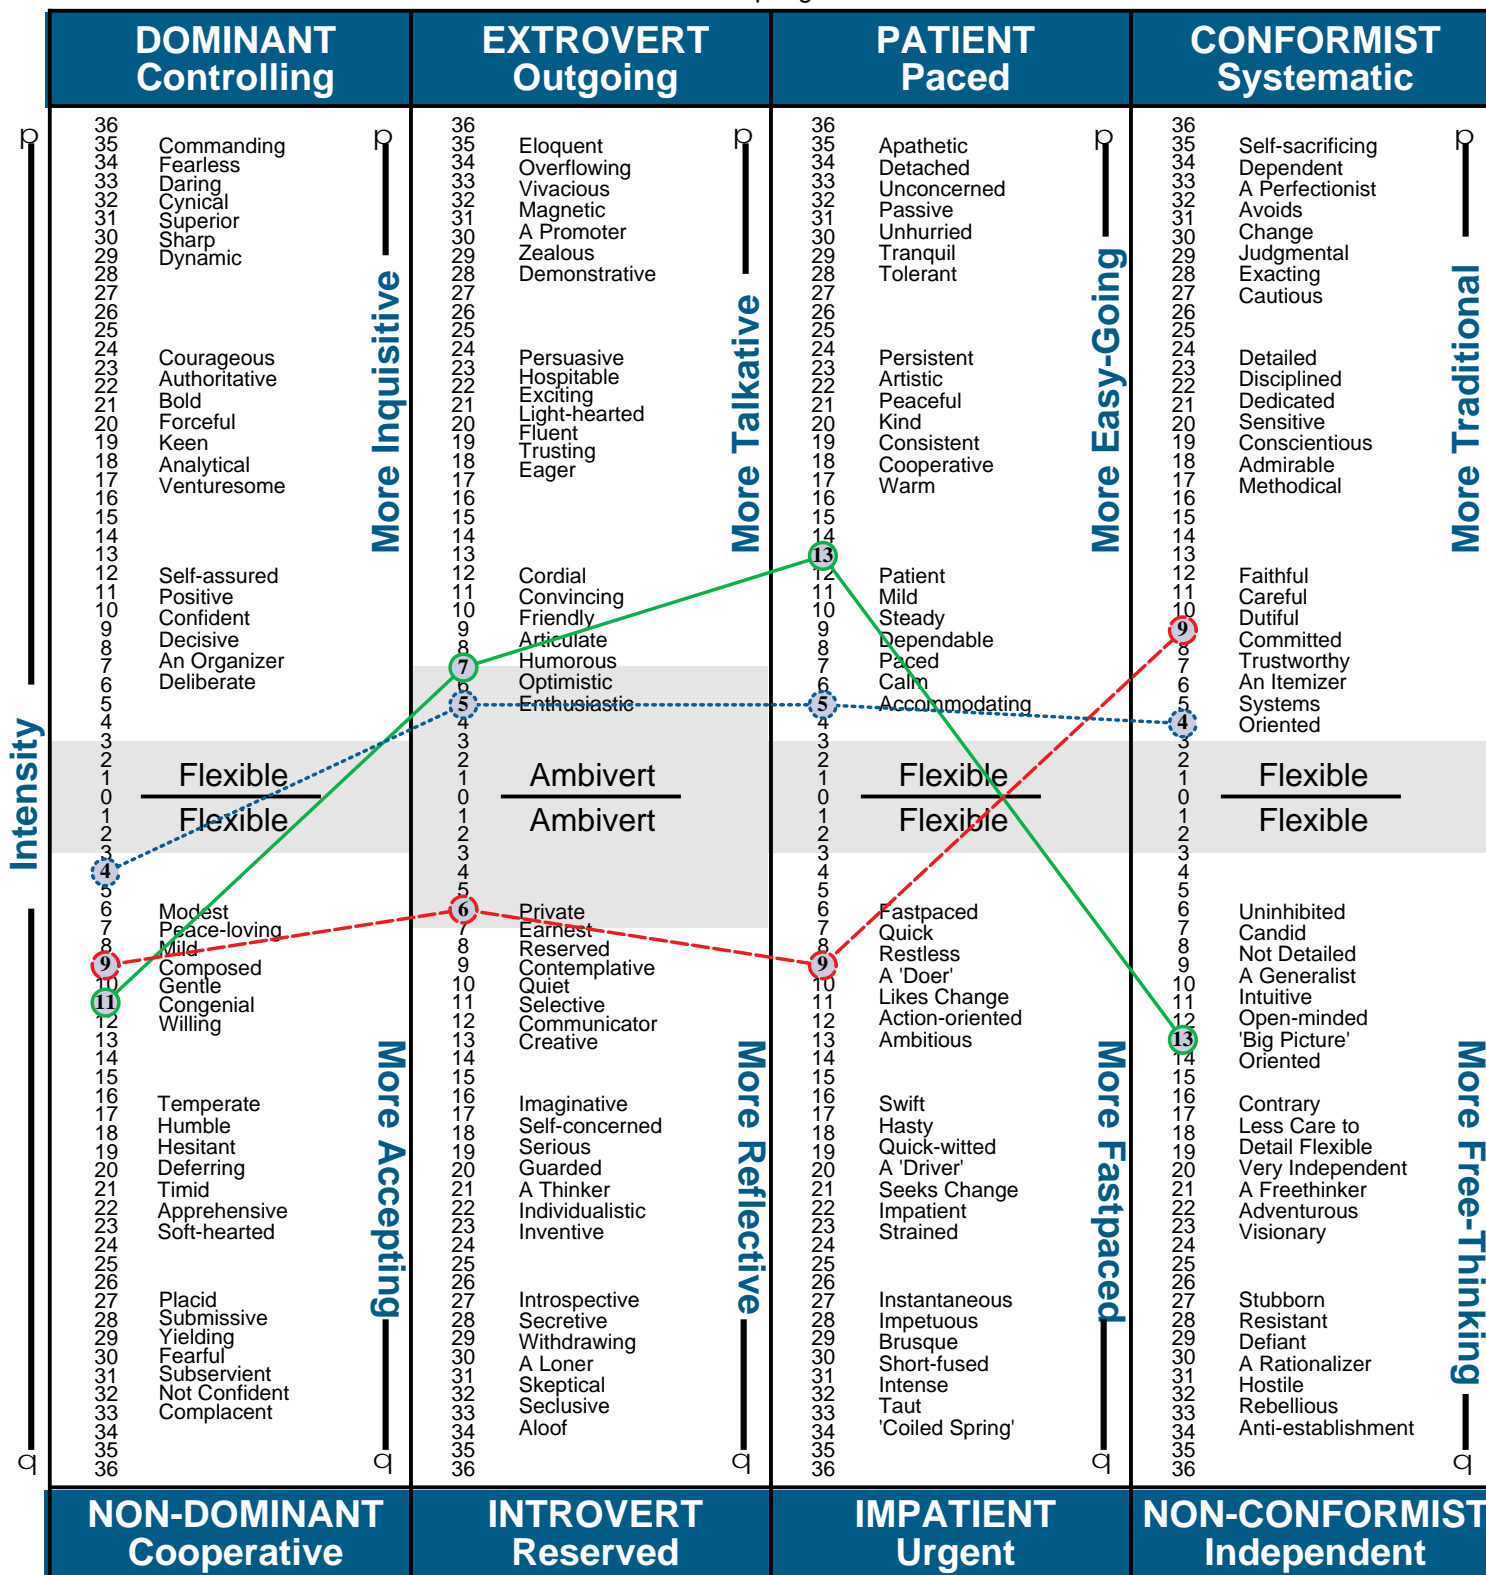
DOMINANT
Controlling

EXTROVERT
Outgoing

PATIENT
Paced

CONFORMIST
Systematic

Intensity

36 35 34 33 32 31 30 29 28 27 26 25 24 23 22 21 20 19 18 17 16 15 14 13 12 11 10 9 8 7 6 5 4 3 2 1 0 1 2 3 4 5 6 7 8 9 10 11 12 13 14 15 16 17 18 19 20 21 22 23 24 25 26 27 28 29 30 31 32 33 34 35 36

Commanding
Fearless
Daring
Cynical
Superior
Sharp
Dynamic

Courageous
Authoritative
Bold
Forceful
Keen
Analytical
Venturesome

Self-assured
Positive
Confident
Decisive
An Organizer
Deliberate

Flexible
Flexible

Modest
Peace-loving
Mild
Composed
Gentle
Congenial
Willing

Temperate
Humble
Hesitant
Deferring
Timid
Apprehensive
Soft-hearted

Placid
Submissive
Yielding
Fearful
Subservient
Not Confident
Complacent

More Inquisitive
More Accepting

Eloquent
Overflowing
Vivacious
Magnetic
A Promoter
Zealous
Demonstrative

Persuasive
Hospitable
Exciting
Light-hearted
Fluent
Trusting
Eager

Cordial
Convincing
Friendly
Articulate
Humorous
Optimistic
Enthusiastic

Ambivert
Ambivert

Private
Earnest
Reserved
Contemplative
Quiet
Selective
Communicator
Creative

Imaginative
Self-concerned
Serious
Guarded
A Thinker
Individualistic
Inventive

Introspective
Secretive
Withdrawing
A Loner
Skeptical
Seclusive
Aloof

More Talkative
More Reflective

Apathetic
Detached
Unconcerned
Passive
Unhurried
Tranquil
Tolerant

Persistent
Artistic
Peaceful
Kind
Consistent
Cooperative
Warm

Patient
Mild
Steady
Dependable
Paced
Calm
Accommodating

Flexible
Flexible

Fastpaced
Quick
Restless
A 'Doer'
Likes Change
Action-oriented
Ambitious

Swift
Hasty
Quick-witted
A 'Driver'
Seeks Change
Impatient
Strained

Instantaneous
Impetuous
Brusque
Short-fused
Intense
Taut
'Coiled Spring'

More Easy-Going
More Fastpaced

Self-sacrificing
Dependent
A Perfectionist
Avoids
Change
Judgmental
Exacting
Cautious

Detailed
Disciplined
Dedicated
Sensitive
Conscientious
Admirable
Methodical

Faithful
Careful
Dutiful
Committed
Trustworthy
An Itemizer
Systems
Oriented

Flexible
Flexible

Uninhibited
Candid
Not Detailed
A Generalist
Intuitive
Open-minded
'Big Picture'
Oriented

Contrary
Less Care to
Detail Flexible
Very Independent
A Freethinker
Adventurous
Visionary

Stubborn
Resistant
Defiant
A Rationalizer
Hostile
Rebellious
Anti-establishment

More Traditional
More Free-Thinking

4 11 9 7 5 6 13 5 9 9 4 13

NON-DOMINANT
Cooperative

INTROVERT
Reserved

IMPATIENT
Urgent

NON-CONFORMIST
Independent